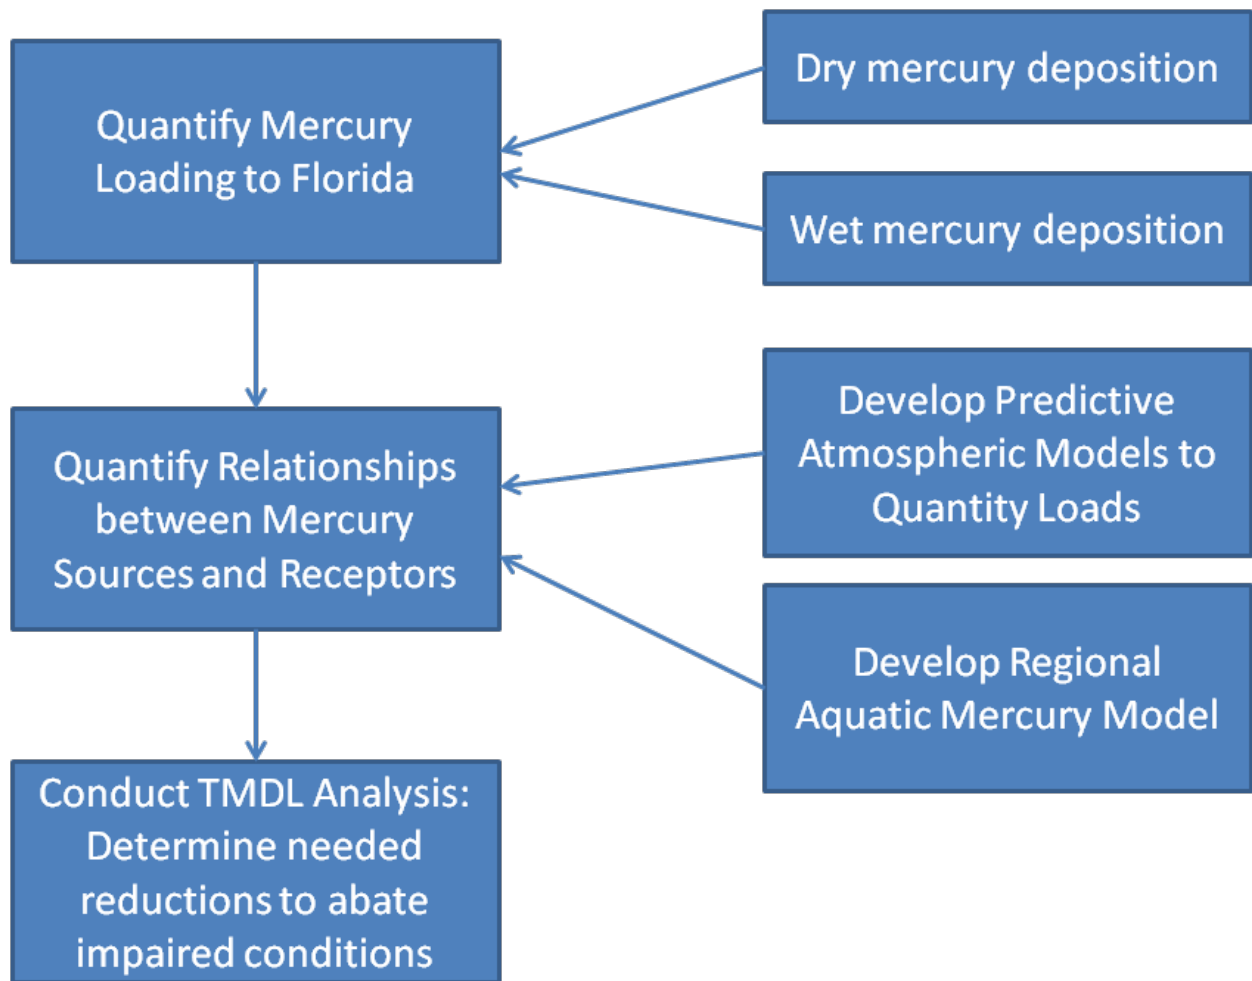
Quantify Mercury Loading to Florida

Dry mercury deposition

Wet mercury deposition

Quantify Relationships between Mercury Sources and Receptors

Develop Predictive Atmospheric Models to Quantity Loads

Develop Regional Aquatic Mercury Model

Conduct TMDL Analysis: Determine needed reductions to abate impaired conditions